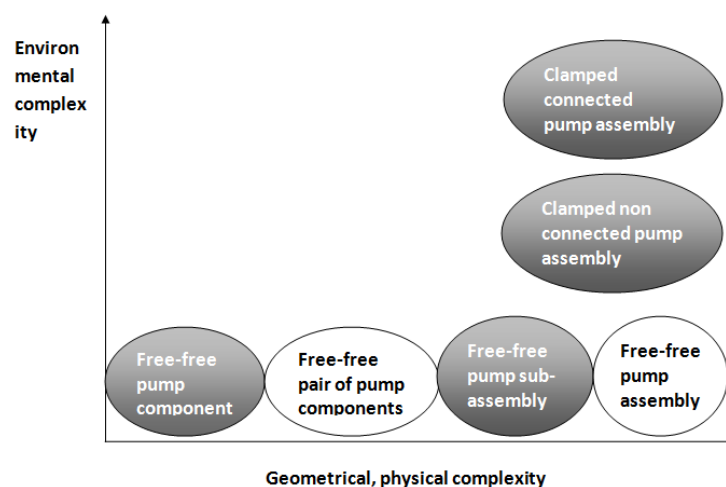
Environ mental complex ity

Clamped connected pump assembly

Clamped non connected pump assembly

Free-free pump component

Free-free pair of pump components

Free-free pump sub-assembly

Free-free pump assembly

Geometrical, physical complexity